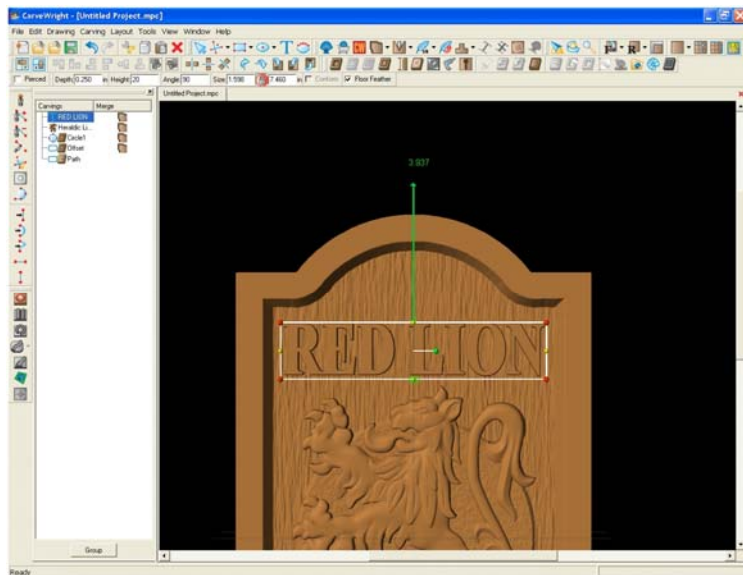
CarveWright - [Untitled Project.mpc]

File Edit Drawing Carving Layout Tools View Window Help

Pierced Depth 0.250 in Height 20 Angle 90 Size 1.590 7.460 in Contours Floor Feather

Carvings Merge

RED LION
Heraldic Li...
Circle1
Offset
Path

Untitled Project.mpc

3.937

RED LION

Group

Ready